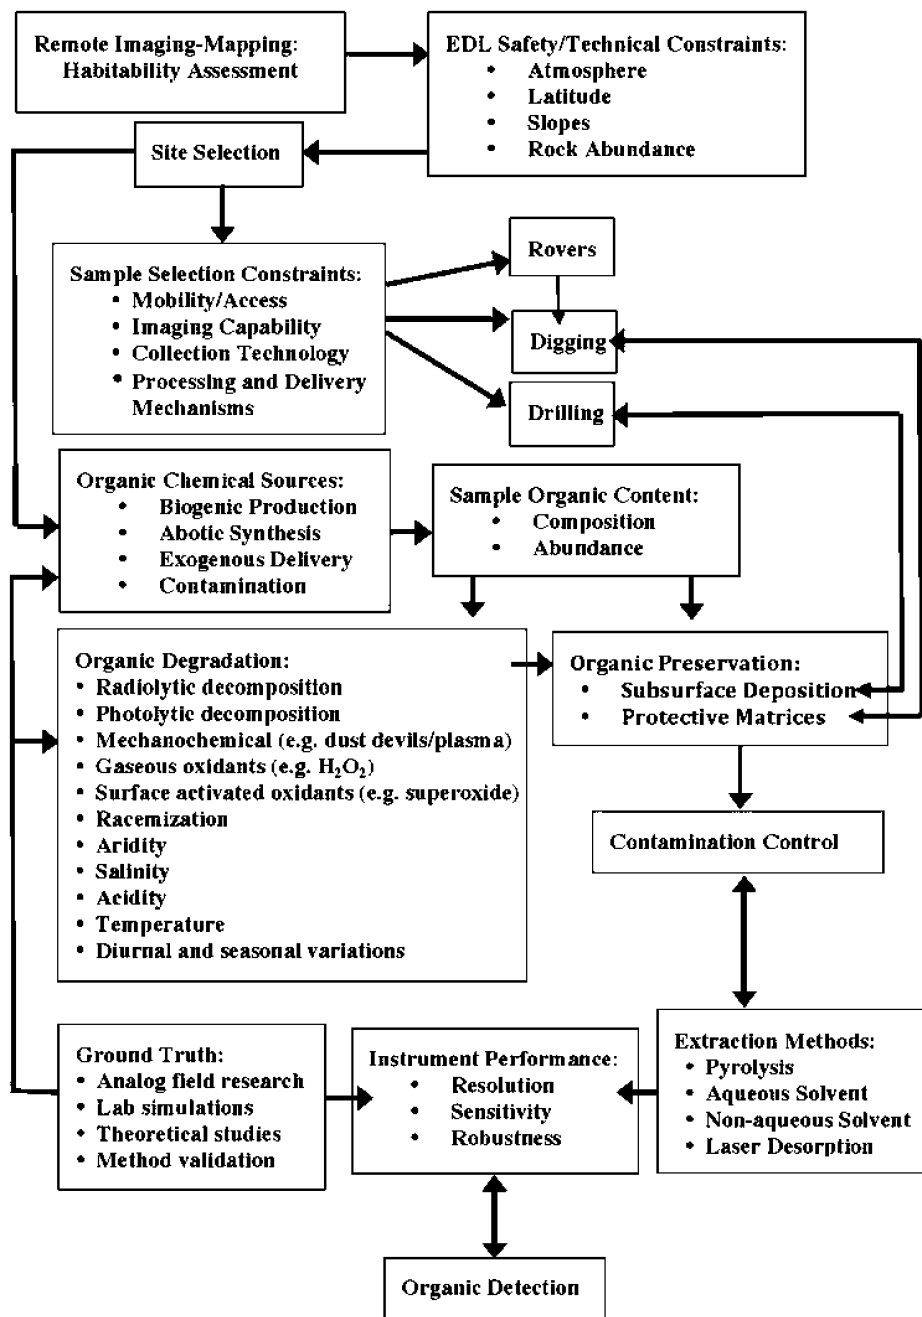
Remote Imaging-Mapping: Habitability Assessment

EDL Safety/Technical Constraints:
• Atmosphere
• Latitude
• Slopes
• Rock Abundance

Site Selection

Sample Selection Constraints:
• Mobility/Access
• Imaging Capability
• Collection Technology
• Processing and Delivery Mechanisms

Rovers

Digging

Drilling

Organic Chemical Sources:
• Biogenic Production
• Abotic Synthesis
• Exogenous Delivery
• Contamination

Sample Organic Content:
• Composition
• Abundance

Organic Degradation:
• Radiolytic decomposition
• Photolytic decomposition
• Mechanochemical (e.g. dust devils/plasma)
• Gaseous oxidants (e.g. $H_2O_2$)
• Surface activated oxidants (e.g. superoxide)
• Racemization
• Aridity
• Salinity
• Acidity
• Temperature
• Diurnal and seasonal variations

Organic Preservation:
• Subsurface Deposition
• Protective Matrices

Contamination Control

Extraction Methods:
• Pyrolysis
• Aqueous Solvent
• Non-aqueous Solvent
• Laser Desorption

Ground Truth:
• Analog field research
• Lab simulations
• Theoretical studies
• Method validation

Instrument Performance:
• Resolution
• Sensitivity
• Robustness

Organic Detection